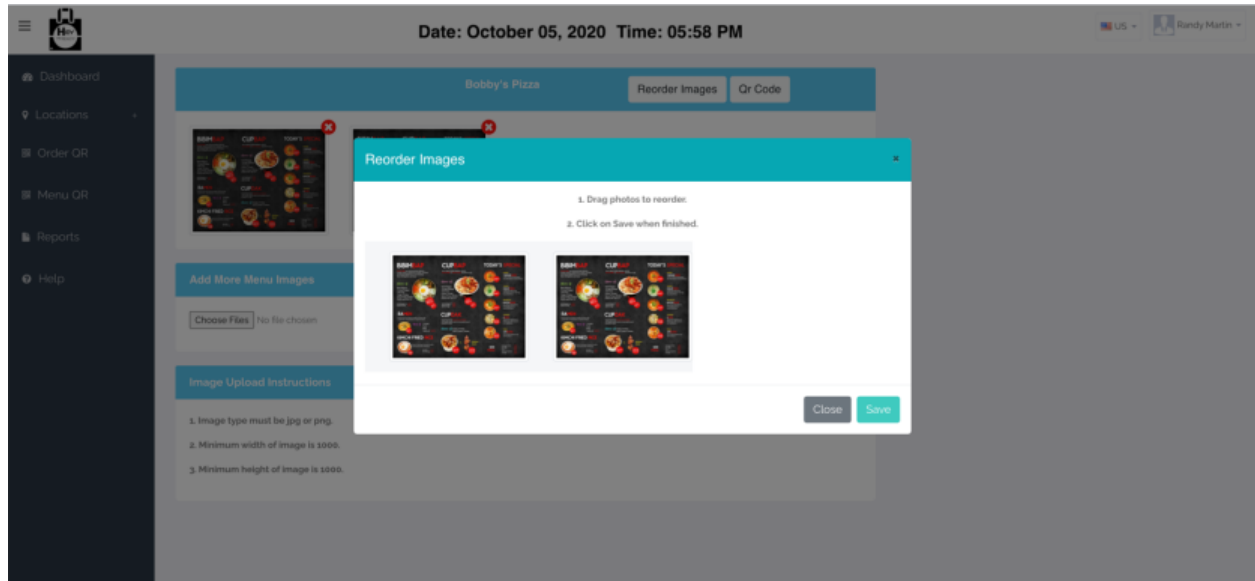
Date: October 05, 2020 Time: 05:58 PM

US

Randy Martin

Dashboard

Locations

Order QR

Menu QR

Reports

Help

Bobby's Pizza

Reorder Images

Qr Code

Add More Menu Images

Choose Files No file chosen

Image Upload Instructions

1. Image type must be jpg or png.

2. Minimum width of image is 1000.

3. Minimum height of image is 1000.

Reorder Images

×

1. Drag photos to reorder.

2. Click on Save when finished.

Close

Save